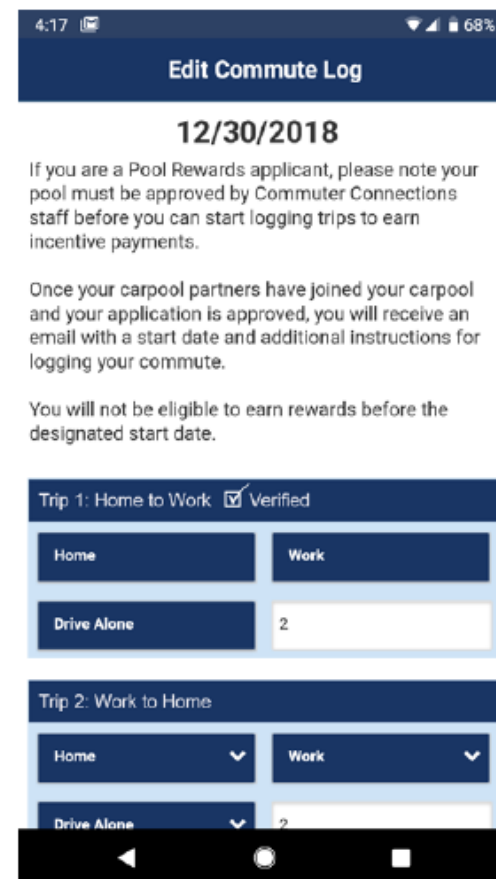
4:17 68%

Edit Commute Log

12/30/2018

If you are a Pool Rewards applicant, please note your pool must be approved by Commuter Connections staff before you can start logging trips to earn incentive payments.

Once your carpool partners have joined your carpool and your application is approved, you will receive an email with a start date and additional instructions for logging your commute.

You will not be eligible to earn rewards before the designated start date.

Trip 1: Home to Work ☑ Verified

Home

Work

Drive Alone

2

Trip 2: Work to Home

Home

Work

Drive Alone

2